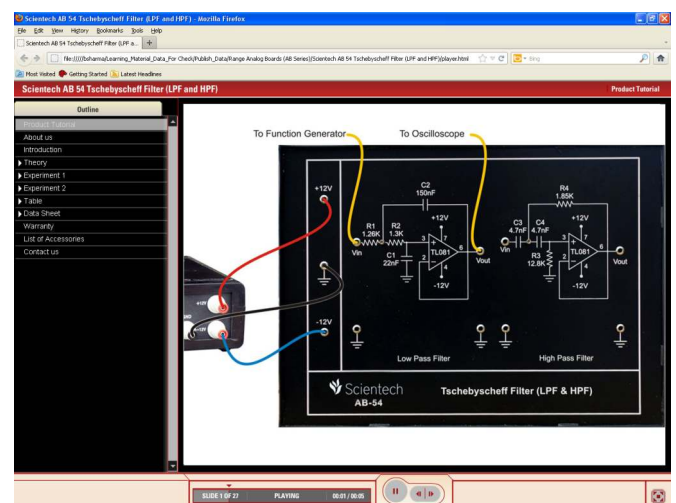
Scientech AB 54 Tschebyscheff Filter (LPF and HPF) - Mozilla Firefox

File Edit View History Bookmarks Tools Help

Scientech AB 54 Tschebyscheff Filter (LPF a...

file:///////bsharma/Learning_Material_Data_For Check/Publish_Data/Range Analog Boards (AB Series)/Scientech AB 54 Tschebyscheff Filter (LPF and HPF)/player.html

Bing

Most Visited Getting Started Latest Headlines

Scientech AB 54 Tschebyscheff Filter (LPF and HPF)

Product Tutorial

Outline

Product Tutorial
About us
Introduction
Theory
Experiment 1
Experiment 2
Table
Data Sheet
Warranty
List of Accessories
Contact us

To Function Generator

To Oscilloscope

+12V

-12V

C2
150nF

R1
1.26K

R2
1.3K

+12V

C1
22nF

TL081

Vin

Vout

-12V

R4
1.85K

C3
4.7nF

C4
4.7nF

+12V

R3
12.8K

TL081

Vin

Vout

-12V

Low Pass Filter

High Pass Filter

Scientech
AB-54

Tschebyscheff Filter (LPF & HPF)

SLIDE 1 OF 27

PLAYING

00:01 / 00:05